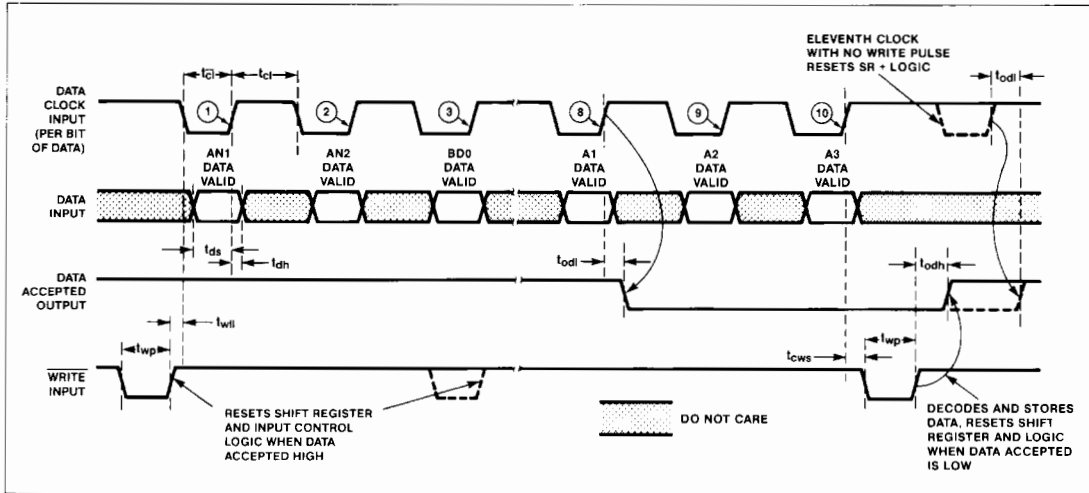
ELEVENTH CLOCK WITH NO WRITE PULSE RESETS SR + LOGIC

$t_{c}$ $t_{cl}$ $t_{odl}$

DATA CLOCK INPUT (PER BIT OF DATA)

1 2 3 8 9 10

AN1 DATA VALID

AN2 DATA VALID

BD0 DATA VALID

A1 DATA VALID

A2 DATA VALID

A3 DATA VALID

DATA INPUT

$t_{ds}$ $t_{dh}$

$t_{odl}$

$t_{odh}$

DATA ACCEPTED OUTPUT

$t_{wp}$ $t_{wll}$

$t_{cws}$ $t_{wp}$

$\overline{\text{WRITE}}$ INPUT

RESETS SHIFT REGISTER AND INPUT CONTROL LOGIC WHEN DATA ACCEPTED HIGH

DO NOT CARE

DECODES AND STORES DATA, RESETS SHIFT REGISTER AND LOGIC WHEN DATA ACCEPTED IS LOW